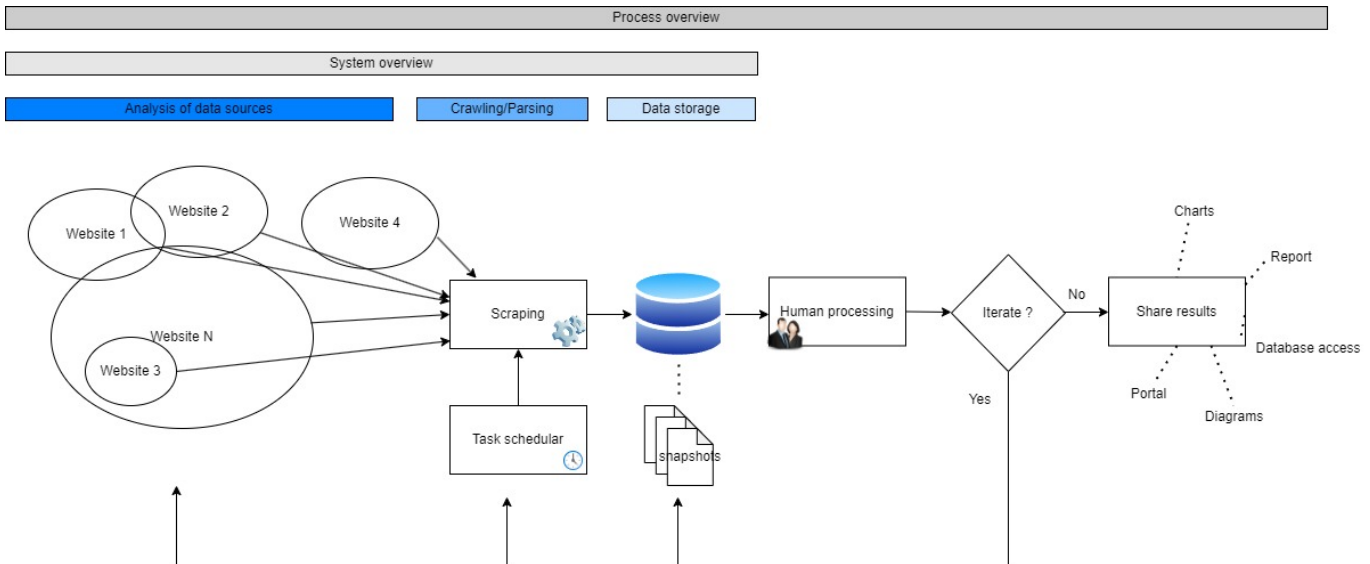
Process overview

System overview

Analysis of data sources

Crawling/Parsing

Data storage

Website 1

Website 2

Website 4

Website N

Website 3

Scraping

Task schedular

snapshots

Human processing

Iterate ?

No

Yes

Share results

Charts

Report

Database access

Portal

Diagrams